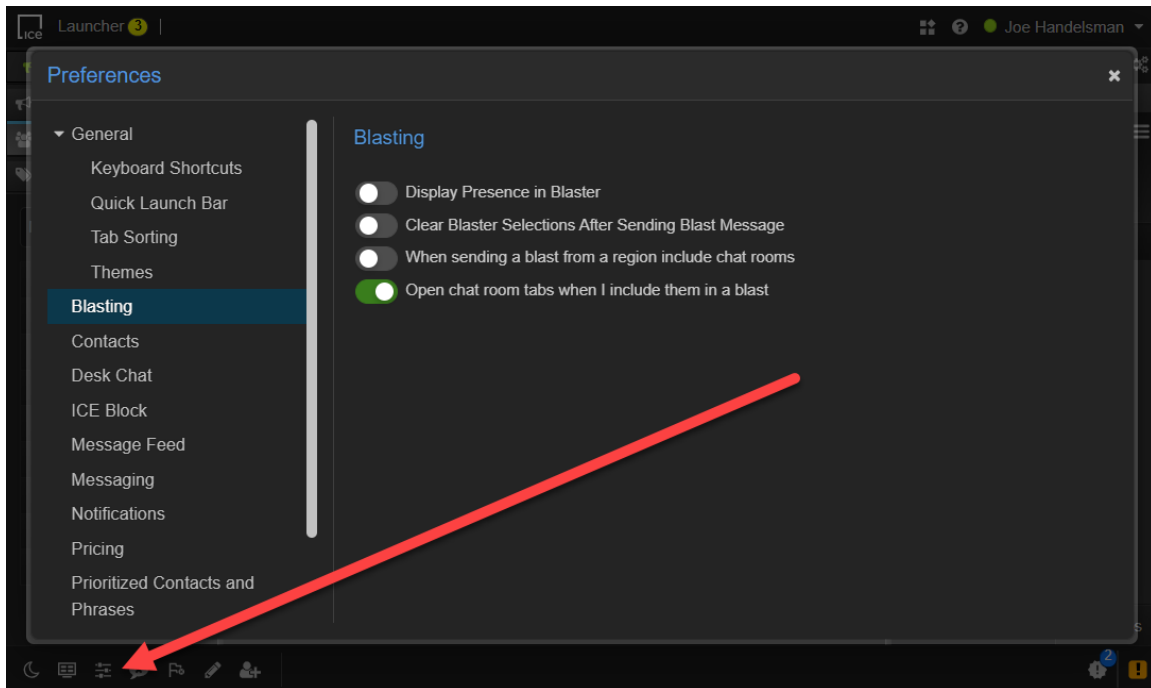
ICE Launcher 3

Joe Handelsman

Preferences

General
Keyboard Shortcuts
Quick Launch Bar
Tab Sorting
Themes
Blasting
Contacts
Desk Chat
ICE Block
Message Feed
Messaging
Notifications
Pricing
Prioritized Contacts and Phrases

Blasting

Display Presence in Blaster
Clear Blaster Selections After Sending Blast Message
When sending a blast from a region include chat rooms
Open chat room tabs when I include them in a blast

2